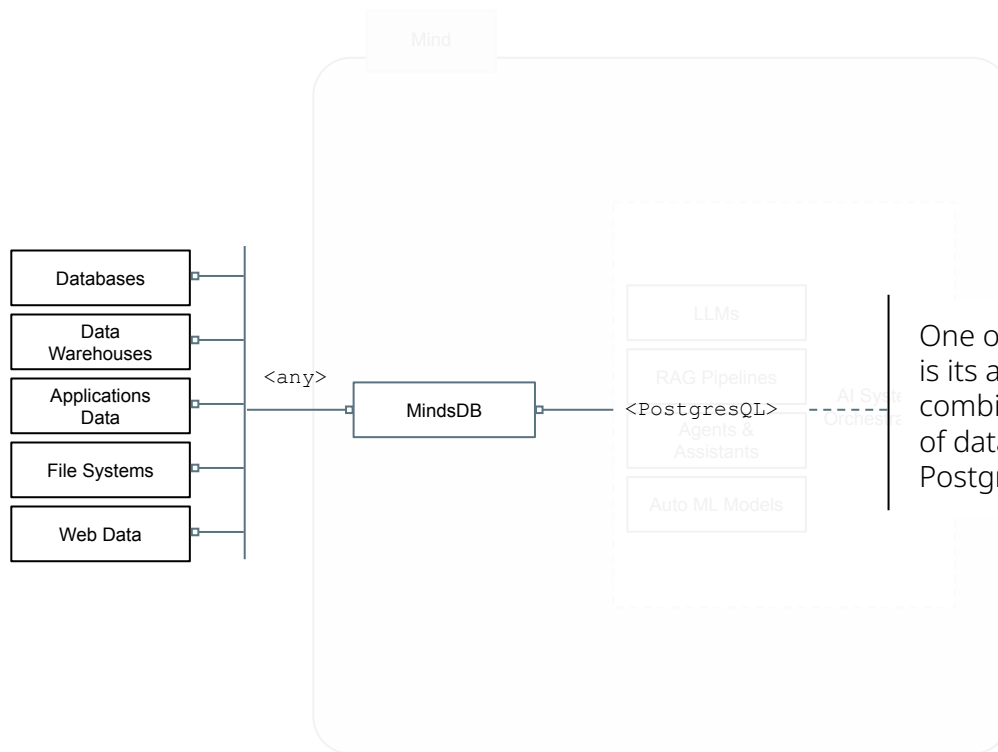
Mind

Databases

Data Warehouses

Applications Data

File Systems

Web Data

<any>

MindsDB

<PostgresQL>

LLMs

RAG Pipelines

Agents & Assistants

Auto ML Models

AI Sys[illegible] Orchestra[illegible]

One o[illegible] is its a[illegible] combi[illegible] of data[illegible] Postgr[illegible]